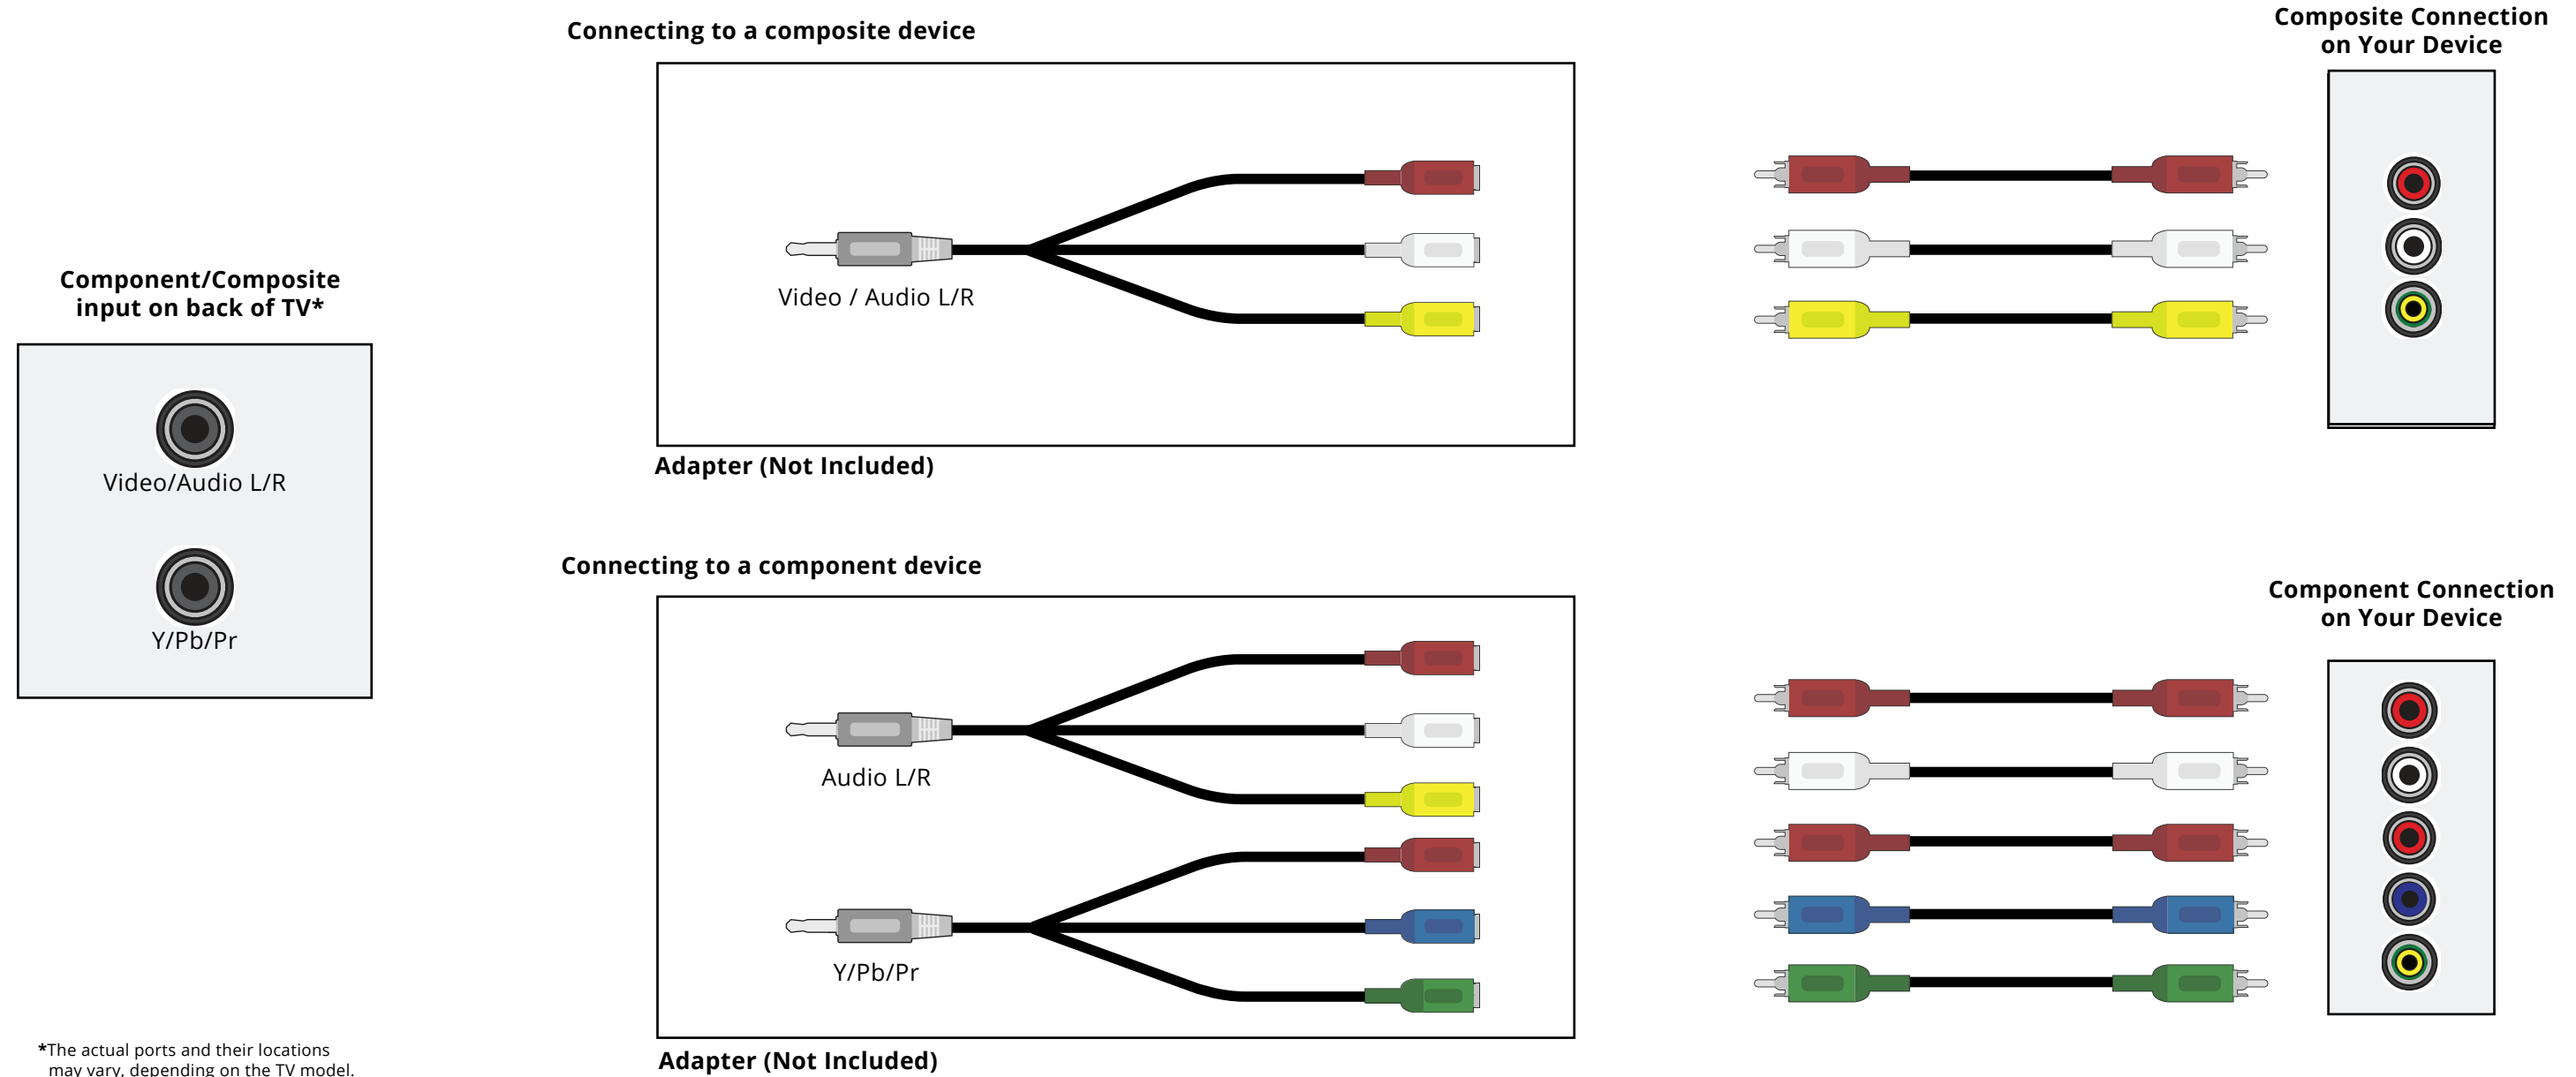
Component/Composite input on back of TV*

Video/Audio L/R

Y/Pb/Pr

Connecting to a composite device

Video / Audio L/R

Adapter (Not Included)

Composite Connection on Your Device

Connecting to a component device

Audio L/R

Y/Pb/Pr

Adapter (Not Included)

Component Connection on Your Device

*The actual ports and their locations may vary, depending on the TV model.